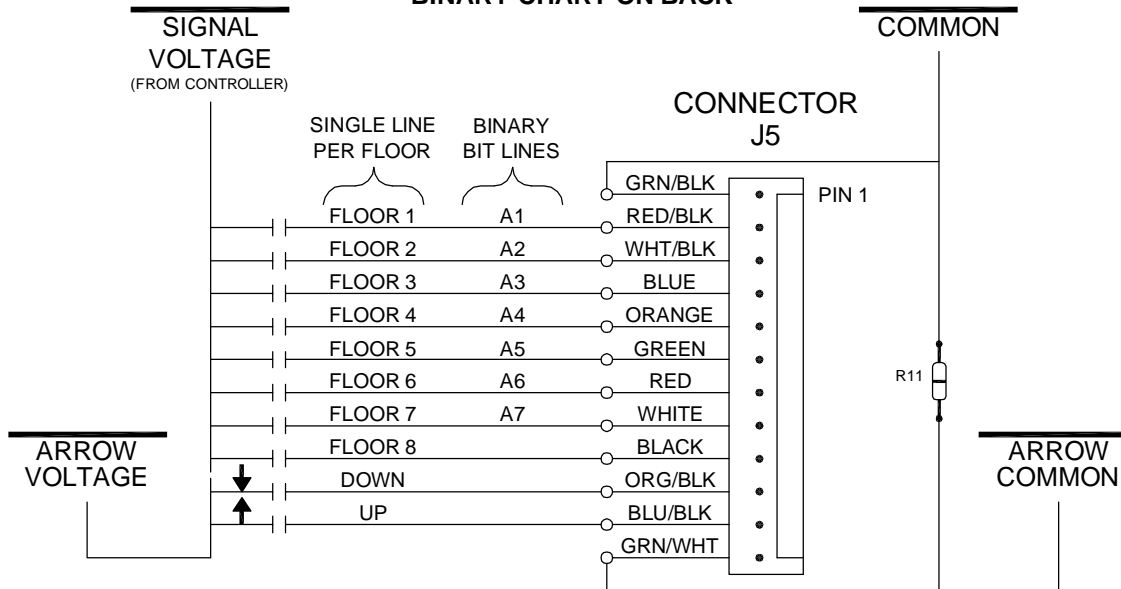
BINARY CHART ON BACK

SIGNAL VOLTAGE
(FROM CONTROLLER)

COMMON

CONNECTOR J5

SINGLE LINE PER FLOOR

BINARY BIT LINES

GRN/BLK

PIN 1

FLOOR 1 A1 RED/BLK
FLOOR 2 A2 WHT/BLK
FLOOR 3 A3 BLUE
FLOOR 4 A4 ORANGE
FLOOR 5 A5 GREEN
FLOOR 6 A6 RED
FLOOR 7 A7 WHITE
FLOOR 8 BLACK
DOWN ORG/BLK
UP BLU/BLK
GRN/WHT

R11

ARROW VOLTAGE

ARROW COMMON